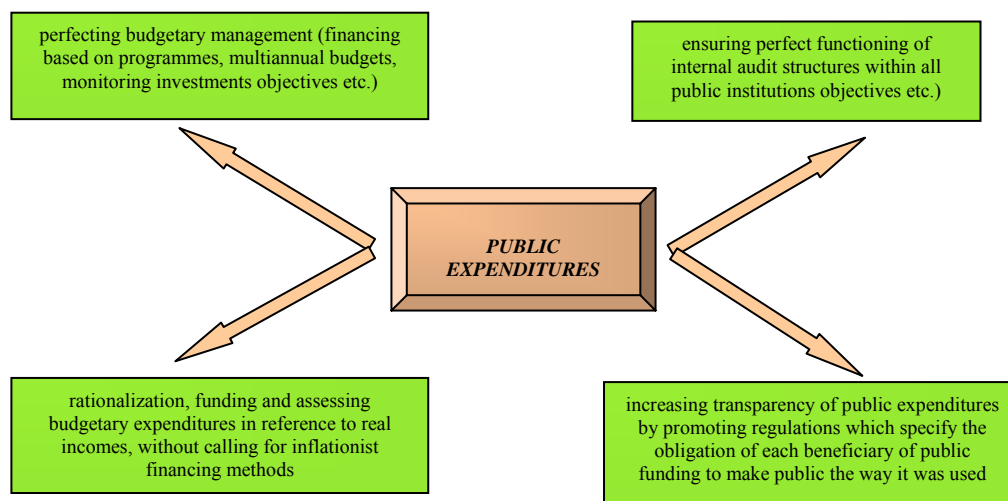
perfecting budgetary management (financing based on programmes, multiannual budgets, monitoring investments objectives etc.)

ensuring perfect functioning of internal audit structures within all public institutions objectives etc.)

PUBLIC EXPENDITURES

rationalization, funding and assessing budgetary expenditures in reference to real incomes, without calling for inflationist financing methods

increasing transparency of public expenditures by promoting regulations which specify the obligation of each beneficiary of public funding to make public the way it was used